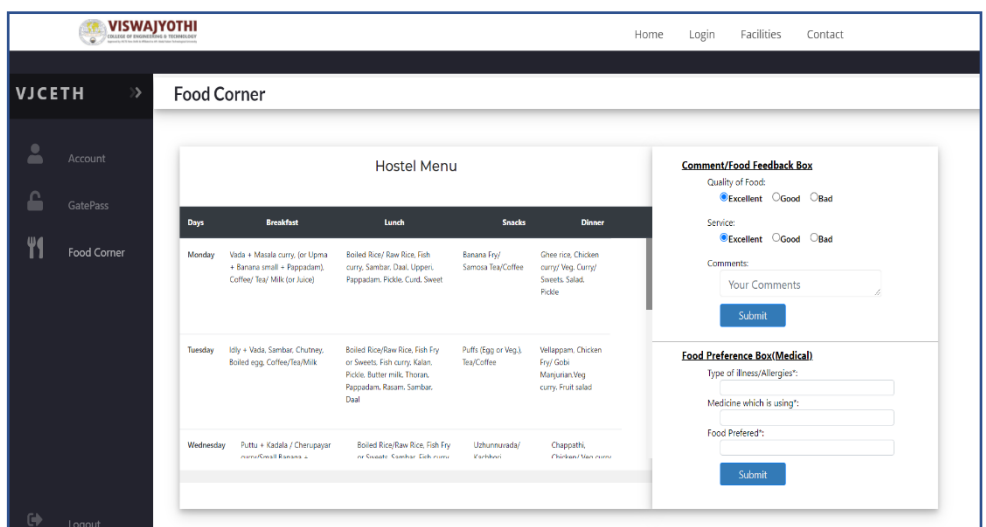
VISWAJYOTHI
COLLEGE OF ENGINEERING & TECHNOLOGY

Home Login Facilities Contact

VJCETH

Account

GatePass

Food Corner

Logout

Food Corner

Hostel Menu

| Days | Breakfast | Lunch | Snacks | Dinner |
|---|---|---|---|---|
| Monday | Vada + Masala curry, (or Upma + Banana small + Pappadam), Coffee/ Tea/ Milk (or Juice) | Boiled Rice/ Raw Rice, Fish curry, Sambar, Daal, Upperi, Pappadam, Pickle, Curd, Sweet | Banana Fry/ Samosa Tea/Coffee | Ghee rice, Chicken curry/ Veg. Curry/ Sweets, Salad, Pickle |
| Tuesday | Idly + Vada, Sambar, Chutney, Boiled egg, Coffee/Tea/Milk | Boiled Rice/Raw Rice, Fish Fry or Sweets, Fish curry, Kalan, Pickle, Butter milk, Thoran, Pappadam, Rasam, Sambar, Daal | Puffs (Egg or Veg.), Tea/Coffee | Vellappam, Chicken Fry/ Gobi Manjurian,Veg curry, Fruit salad |
| Wednesday | Puttu + Kadala / Cherupayar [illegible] | Boiled Rice/Raw Rice, Fish Fry or Sweets, Sambar, Fish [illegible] | Uzhunnuvada/ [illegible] | Chappathi, Chicken/ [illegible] |

Comment/Food Feedback Box
Quality of Food:
Excellent Good Bad
Service:
Excellent Good Bad
Comments:
Your Comments
Submit

Food Preference Box(Medical)
Type of illness/Allergies*:
Medicine which is using*:
Food Prefered*:
Submit